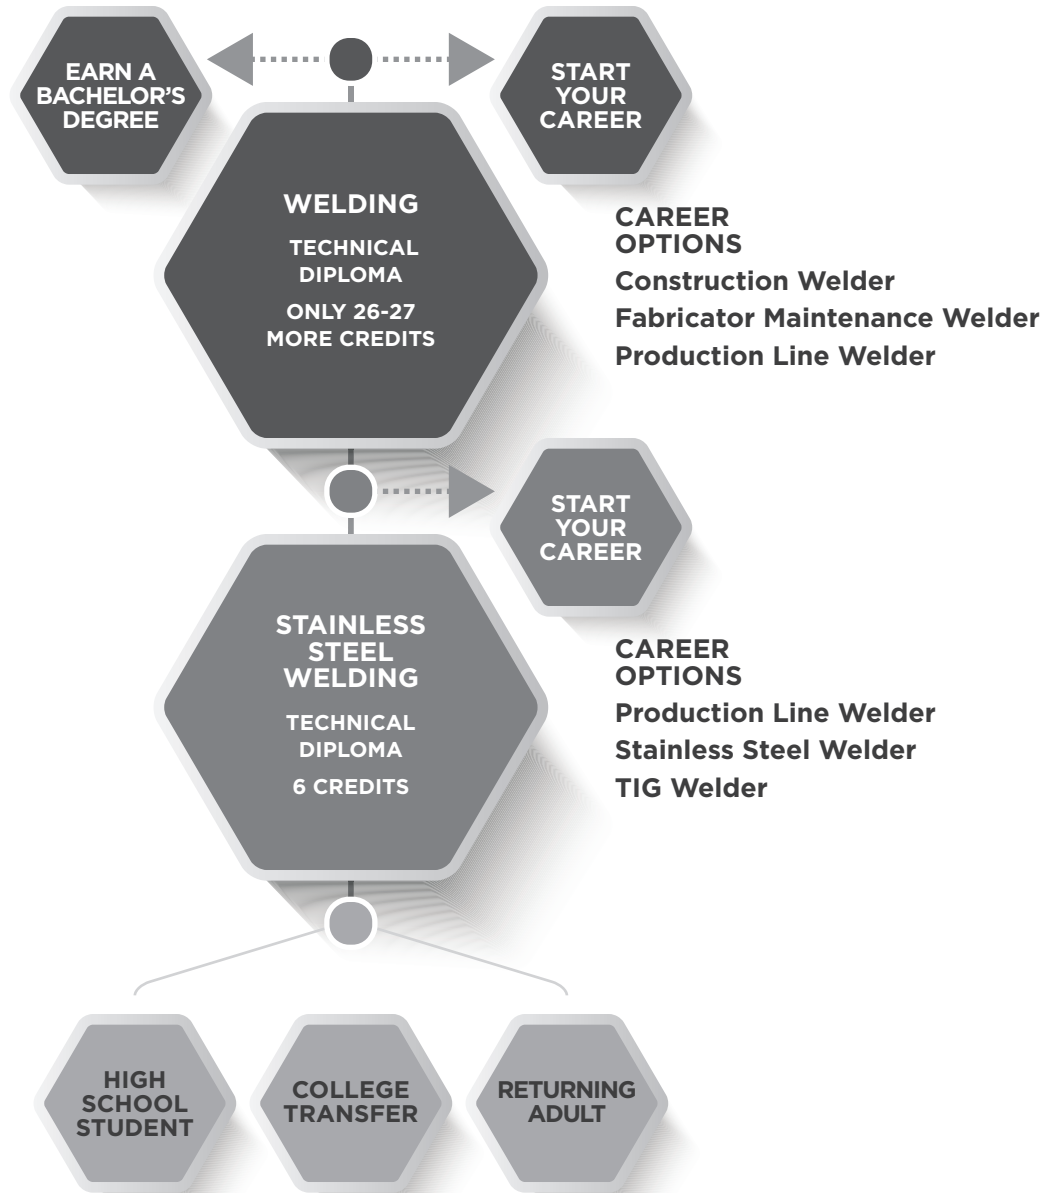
EARN A BACHELOR'S DEGREE

START YOUR CAREER

WELDING

TECHNICAL DIPLOMA

ONLY 26-27 MORE CREDITS

CAREER OPTIONS

Construction Welder

Fabricator Maintenance Welder

Production Line Welder

START YOUR CAREER

STAINLESS STEEL WELDING

TECHNICAL DIPLOMA

6 CREDITS

CAREER OPTIONS

Production Line Welder

Stainless Steel Welder

TIG Welder

HIGH SCHOOL STUDENT

COLLEGE TRANSFER

RETURNING ADULT